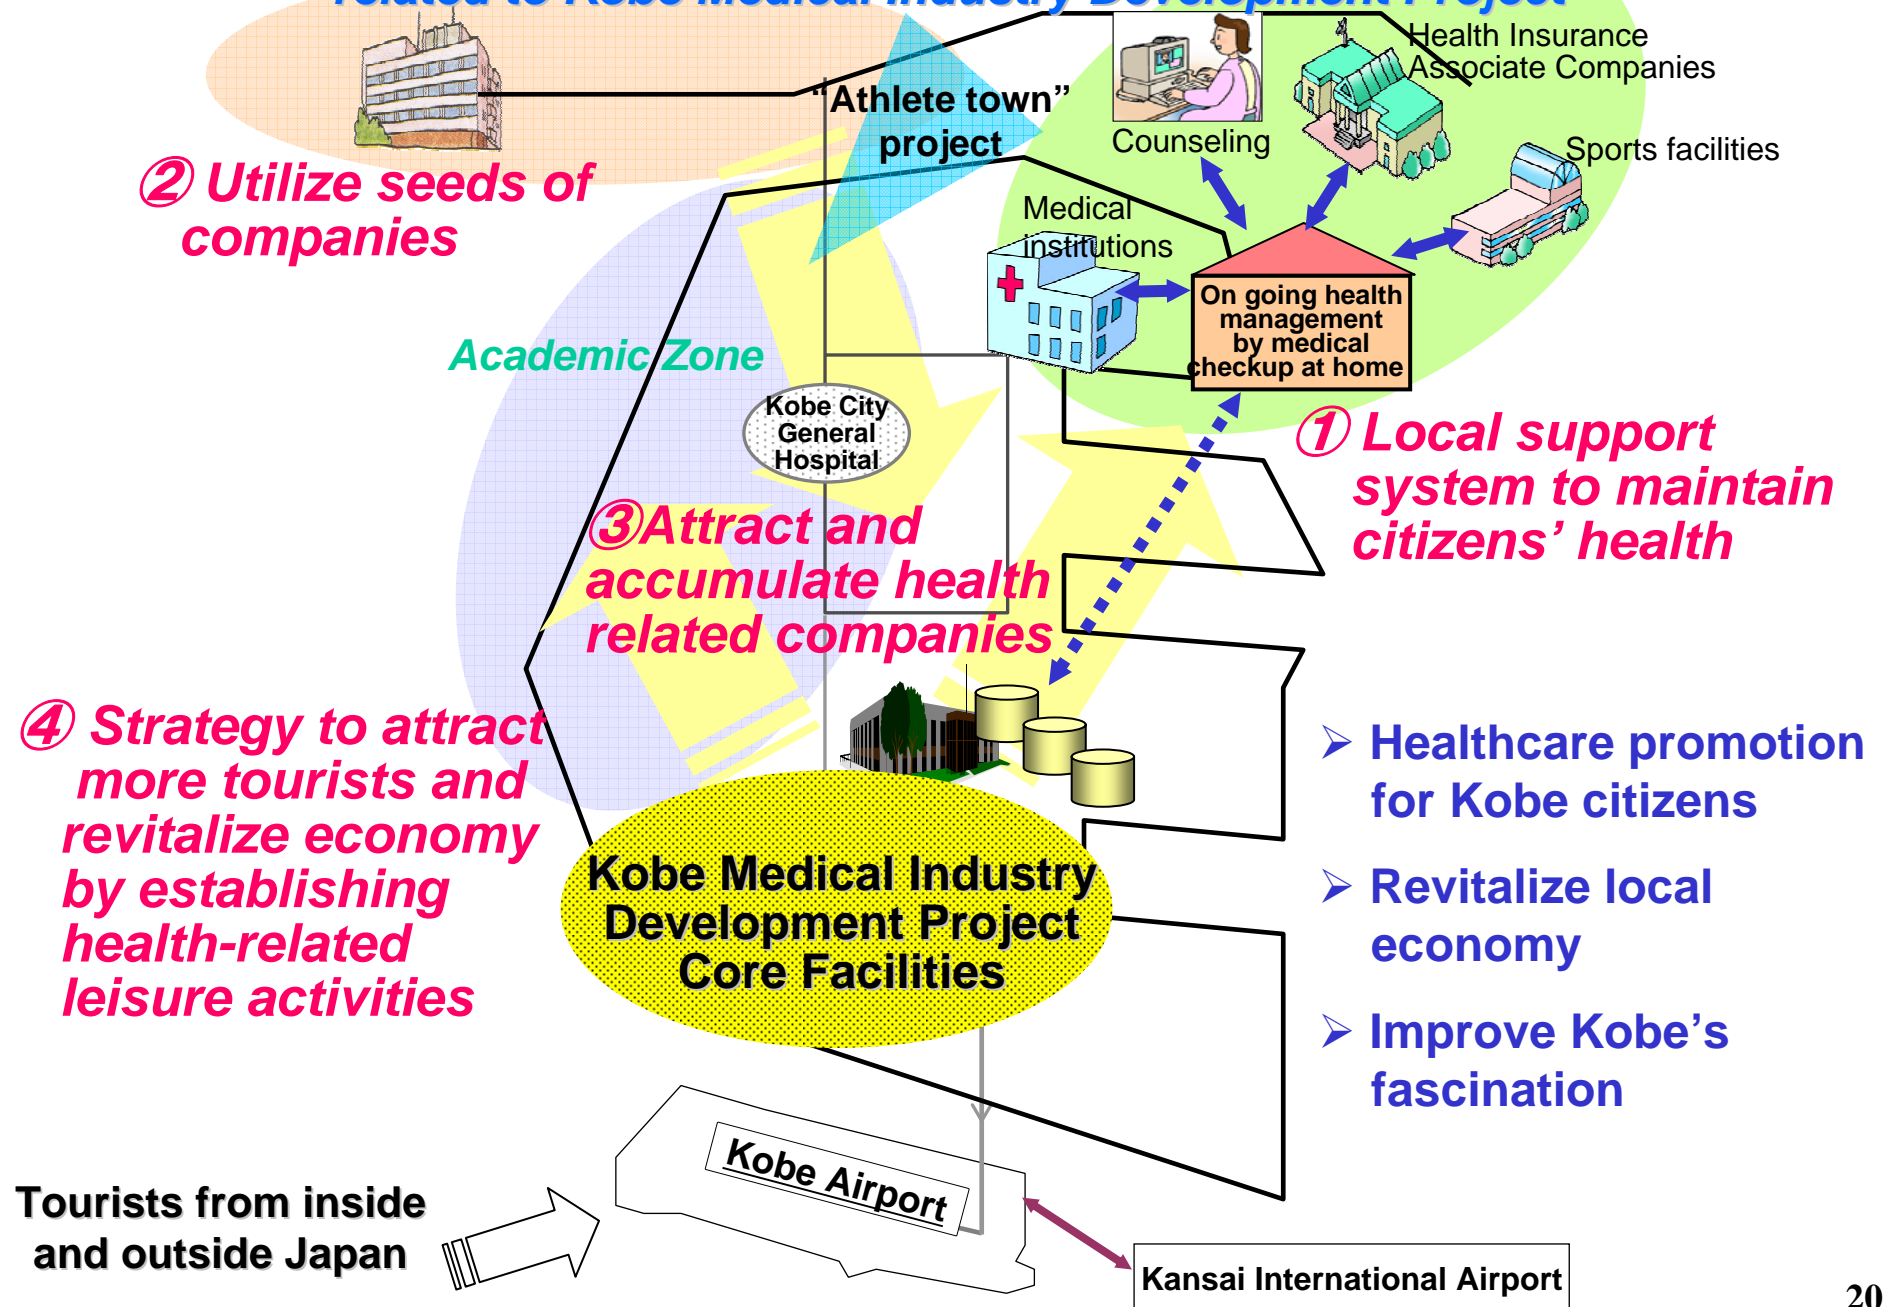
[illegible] related to Kobe Medical Industry Development Project

Health Insurance Associate Companies

"Athlete town" project

Counseling

Sports facilities

② Utilize seeds of companies

Medical institutions

On going health management by medical checkup at home

Academic Zone

Kobe City General Hospital

① Local support system to maintain citizens' health

③Attract and accumulate health related companies

④ Strategy to attract more tourists and revitalize economy by establishing health-related leisure activities

➤ Healthcare promotion for Kobe citizens

➤ Revitalize local economy

➤ Improve Kobe's fascination

Kobe Medical Industry Development Project Core Facilities

Kobe Airport

Tourists from inside and outside Japan

Kansai International Airport

20